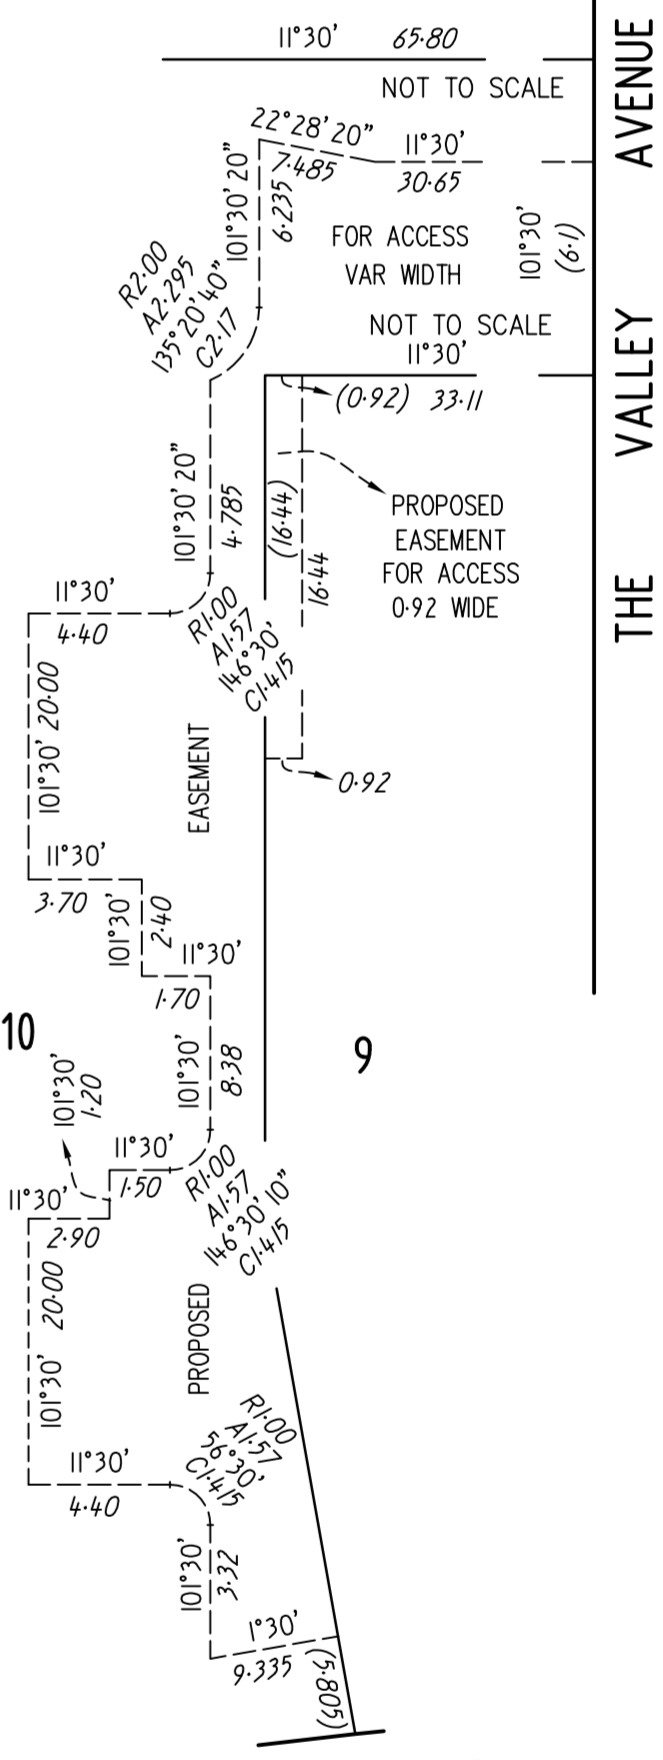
11°30' 65·80
NOT TO SCALE
THE VALLEY AVENUE
22°28'20"
7·485
11°30'
30·65
101°30'20"
6·235
FOR ACCESS
VAR WIDTH
101°30'
(6·1)
R2·00
A2·295
135°20'40"
C2·17
NOT TO SCALE
11°30'
(0·92) 33·11
101°30'20"
4·785
(16·44)
16·44
PROPOSED
EASEMENT
FOR ACCESS
0·92 WIDE
11°30'
4·40
R1·00
A1·57
146°30'
C1·415
101°30' 20·00
EASEMENT
0·92
11°30'
3·70
101°30'
2·40
11°30'
1·70
10
9
101°30'
8·38
101°30'
1·20
11°30'
1·50
R1·00
A1·57
146°30'10"
C1·415
11°30'
2·90
101°30' 20·00
PROPOSED
R1·00
A1·57
56°30'
C1·415
11°30'
4·40
101°30'
3·32
1°30'
9·335
(5·805)